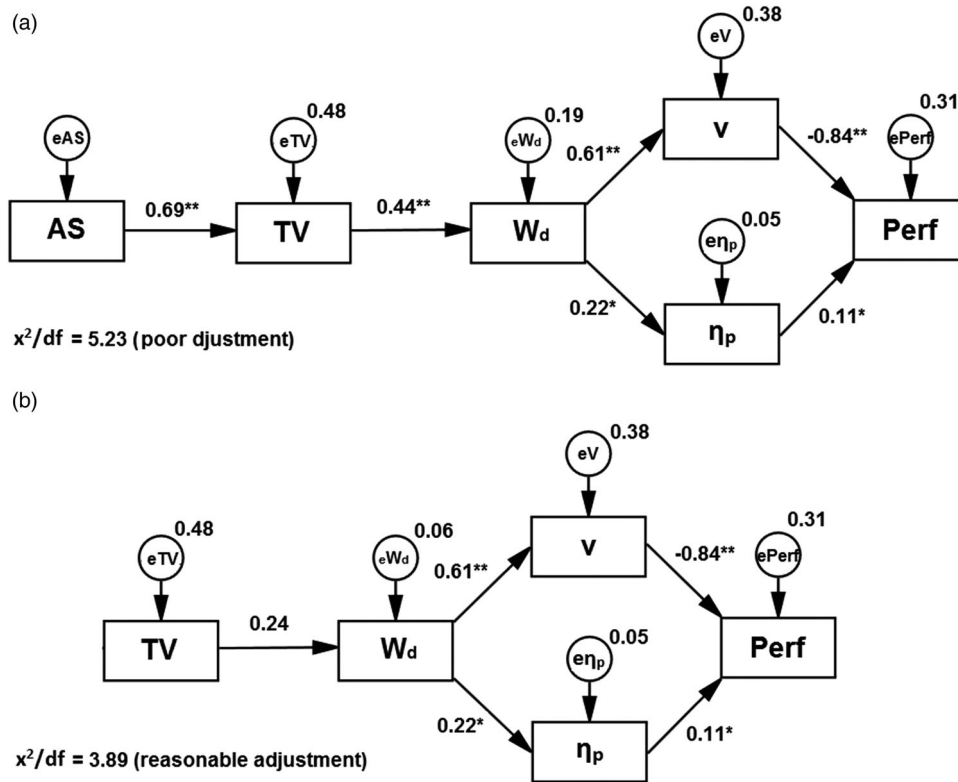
(a)

eAS

AS

0.69**

eTV

0.48

TV

0.44**

eW$_d$

0.19

W$_d$

0.61**

eV

0.38

v

-0.84**

ePerf

0.31

Perf

e$\eta_p$

0.05

$\eta_p$

0.22*

0.11*

$x^2/df$ = 5.23 (poor djustment)

(b)

eTV

0.48

TV

0.24

eW$_d$

0.06

W$_d$

0.61**

eV

0.38

v

-0.84**

ePerf

0.31

Perf

e$\eta_p$

0.05

$\eta_p$

0.22*

0.11*

$x^2/df$ = 3.89 (reasonable adjustment)